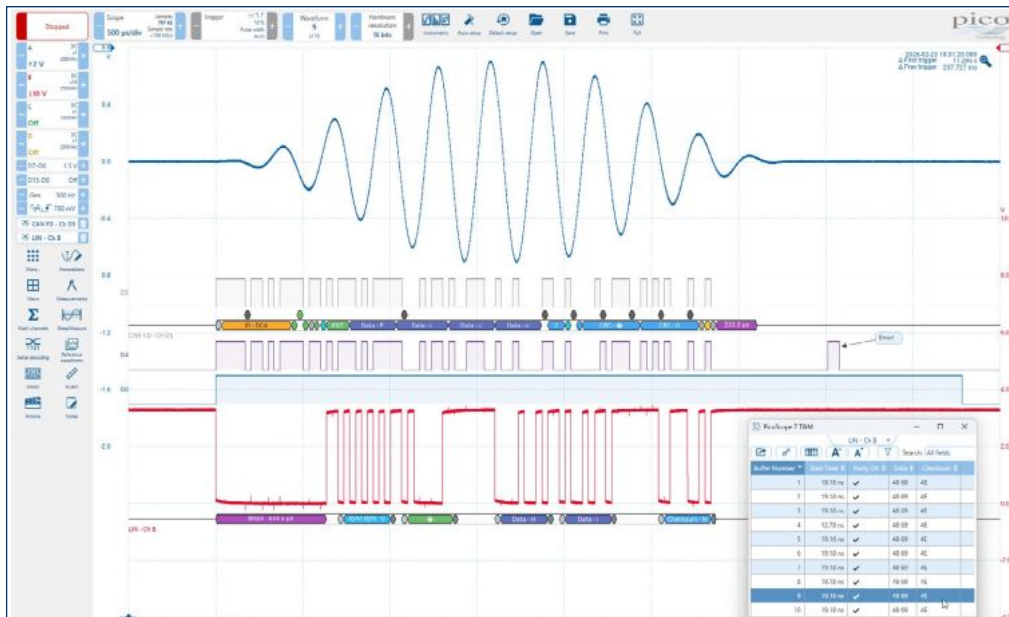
Stopped

Scope 500 µs/div

Trigger

Waveform 9 of 10

Hardware resolution 16 bits

Instruments Auto setup Default setup Open Save Print Full

pico

A ±2 V
B ±10 V
C Off
D Off
D7-D0 1.5 V
D15-D8 Off

CAN FD - Ch D5
LIN - Ch B

Views Annotations Measurements Math channels DeepMeasure Serial decoding Reference waveforms Masks Rulers Actions Notes

2026-02-23 16:31:20.069
Δ First trigger 11.285 s
Δ Prev trigger 237.727 ms

V

0.4
0.0
-0.4
-0.8
-1.2
-1.6
-2.0

D5
CAN FD - Ch D5
D4
D0
LIN - Ch B

Data - F
Data - 
Data - 
Data - 
CRC
CRC - 
Break
Data - 
Data - 
Checksum - 

Error

PicoScope 7 T&M
LIN - Ch B
Search: All fields

| Buffer Number | Start Time | Parity OK | Data | Checksum |
|---|---|---|---|---|
| 1 | 19.10 ns | ✔ | 48 69 | 4E |
| 2 | 19.10 ns | ✔ | 48 69 | 4E |
| 3 | 19.10 ns | ✔ | 48 69 | 4E |
| 4 | 12.70 ns | ✔ | 48 69 | 4E |
| 5 | 19.10 ns | ✔ | 48 69 | 4E |
| 6 | 19.10 ns | ✔ | 48 69 | 4E |
| 7 | 19.10 ns | ✔ | 48 69 | 4E |
| 8 | 19.10 ns | ✔ | 48 69 | 4E |
| 9 | 19.10 ns | ✔ | 48 69 | 4E |
| 10 | 19.10 ns | ✔ | 48 69 | 4E |